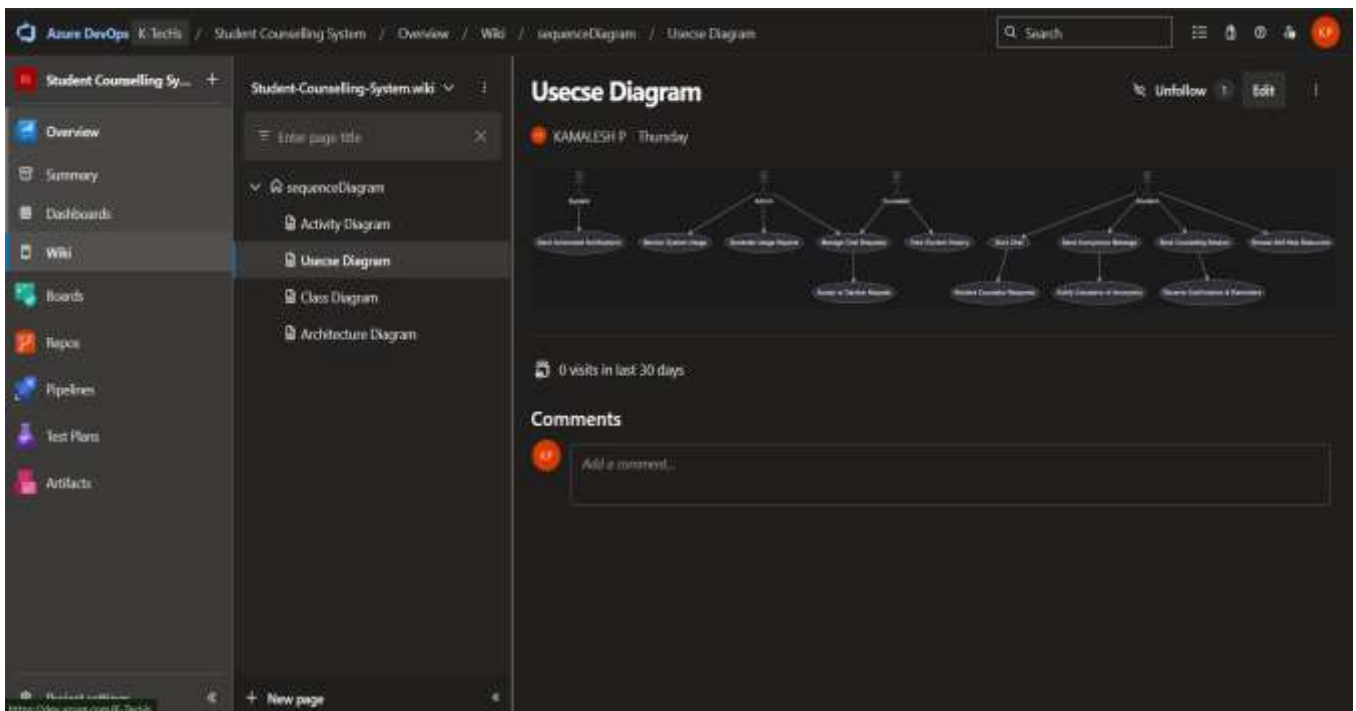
Azure DevOps K-TecHs / Student Counselling System / Overview / Wiki / sequenceDiagram / Usecse Diagram

Search

KP

Student Counselling Sy... +

Overview

Summary

Dashboards

Wiki

Boards

Repos

Pipelines

Test Plans

Artifacts

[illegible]

Student-Counselling-System.wiki

Enter page title

sequenceDiagram

Activity Diagram

Usecse Diagram

Class Diagram

Architecture Diagram

+ New page

Usecse Diagram

Unfollow 1 Edit

KAMALESH P Thursday

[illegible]

0 visits in last 30 days

Comments

KP

Add a comment...

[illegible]